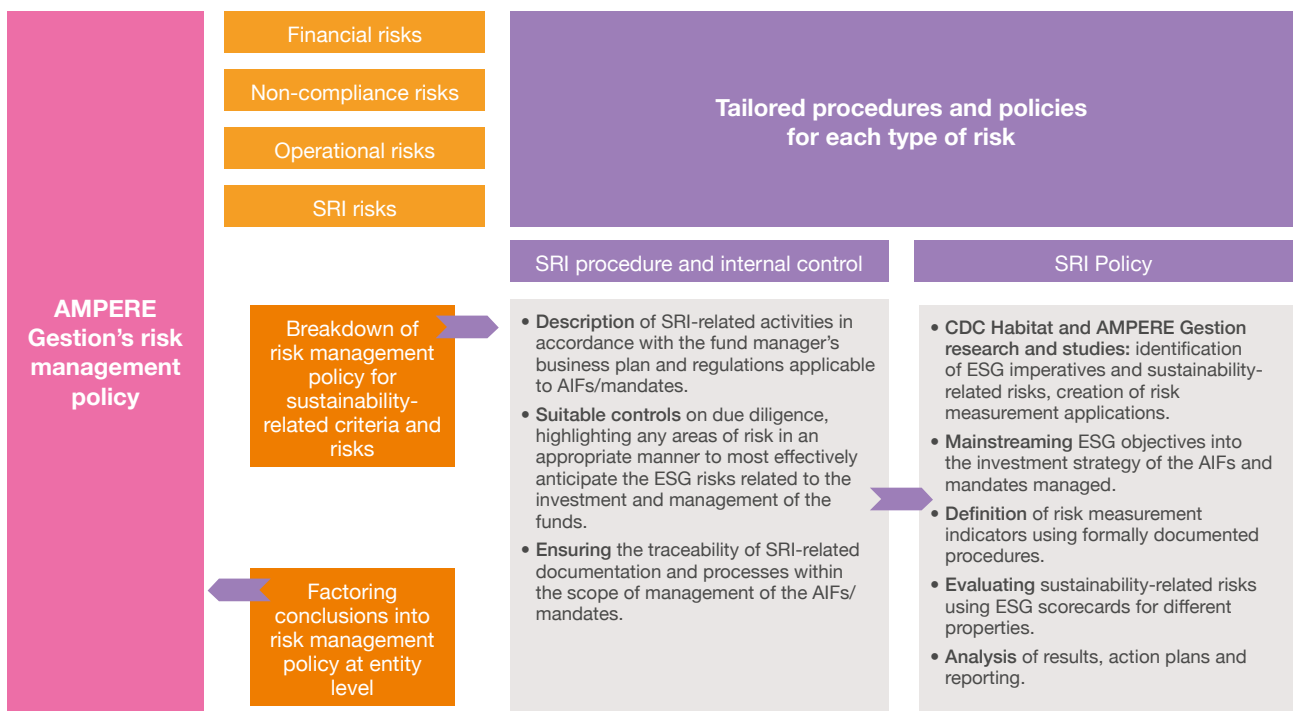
AMPERE Gestion's risk management policy

Financial risks

Non-compliance risks

Operational risks

SRI risks

Tailored procedures and policies for each type of risk

Breakdown of risk management policy for sustainability-related criteria and risks

Factoring conclusions into risk management policy at entity level

SRI procedure and internal control

• Description of SRI-related activities in accordance with the fund manager's business plan and regulations applicable to AIFs/mandates.

• Suitable controls on due diligence, highlighting any areas of risk in an appropriate manner to most effectively anticipate the ESG risks related to the investment and management of the funds.

• Ensuring the traceability of SRI-related documentation and processes within the scope of management of the AIFs/mandates.

SRI Policy

• CDC Habitat and AMPERE Gestion research and studies: identification of ESG imperatives and sustainability-related risks, creation of risk measurement applications.

• Mainstreaming ESG objectives into the investment strategy of the AIFs and mandates managed.

• Definition of risk measurement indicators using formally documented procedures.

• Evaluating sustainability-related risks using ESG scorecards for different properties.

• Analysis of results, action plans and reporting.